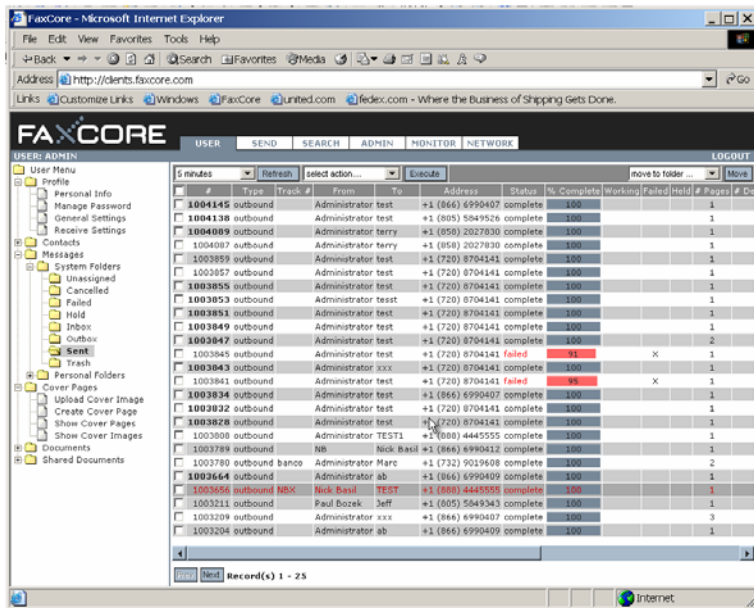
FaxCore - Microsoft Internet Explorer

File Edit View Favorites Tools Help

Back Search Favorites Media

Address http://clients.faxcore.com Go

Links Customize Links Windows FaxCore united.com fedex.com - Where the Business of Shipping Gets Done.

FAXCORE

USER SEND SEARCH ADMIN MONITOR NETWORK

USER: ADMIN LOGOUT

User Menu
Profile
Personal Info
Manage Password
General Settings
Receive Settings
Contacts
Messages
System Folders
Unassigned
Cancelled
Failed
Hold
Inbox
Outbox
Sent
Trash
Personal Folders
Cover Pages
Upload Cover Image
Create Cover Page
Show Cover Pages
Show Cover Images
Documents
Shared Documents

5 minutes Refresh select action.... Execute move to folder ... Move

| # | Type | Track # | From | To | Address | Status | % Complete | Working | Failed | Held | # Pages |
|---|---|---|---|---|---|---|---|---|---|---|---|
| 1004145 | outbound | | Administrator | test | +1 (866) 6990407 | complete | 100 | | | | 1 |
| 1004138 | outbound | | Administrator | test | +1 (805) 5849526 | complete | 100 | | | | 1 |
| 1004089 | outbound | | Administrator | terry | +1 (858) 2027830 | complete | 100 | | | | 1 |
| 1004087 | outbound | | Administrator | terry | +1 (858) 2027830 | complete | 100 | | | | 1 |
| 1003859 | outbound | | Administrator | test | +1 (720) 8704141 | complete | 100 | | | | 1 |
| 1003857 | outbound | | Administrator | test | +1 (720) 8704141 | complete | 100 | | | | 1 |
| 1003855 | outbound | | Administrator | test | +1 (720) 8704141 | complete | 100 | | | | 1 |
| 1003853 | outbound | | Administrator | tesst | +1 (720) 8704141 | complete | 100 | | | | 1 |
| 1003851 | outbound | | Administrator | test | +1 (720) 8704141 | complete | 100 | | | | 1 |
| 1003849 | outbound | | Administrator | test | +1 (720) 8704141 | complete | 100 | | | | 1 |
| 1003847 | outbound | | Administrator | test | +1 (720) 8704141 | complete | 100 | | | | 2 |
| 1003845 | outbound | | Administrator | test | +1 (720) 8704141 | failed | 91 | | × | | 1 |
| 1003843 | outbound | | Administrator | xxx | +1 (720) 8704141 | complete | 100 | | | | 1 |
| 1003841 | outbound | | Administrator | test | +1 (720) 8704141 | failed | 95 | | × | | 1 |
| 1003834 | outbound | | Administrator | test | +1 (866) 6990407 | complete | 100 | | | | 1 |
| 1003832 | outbound | | Administrator | test | +1 (720) 8704141 | complete | 100 | | | | 1 |
| 1003828 | outbound | | Administrator | test | +1 (720) 8704141 | complete | 100 | | | | 1 |
| 1003808 | outbound | | Administrator | TEST1 | +1 (888) 4445555 | complete | 100 | | | | 1 |
| 1003789 | outbound | | NB | Nick Basil | +1 (866) 6990412 | complete | 100 | | | | 1 |
| 1003780 | outbound | banco | Administrator | Marc | +1 (732) 9019608 | complete | 100 | | | | 2 |
| 1003664 | outbound | | Administrator | ab | +1 (866) 6990409 | complete | 100 | | | | 1 |
| 1003656 | outbound | NBX | Nick Basil | TEST | +1 (888) 4445555 | complete | 100 | | | | 1 |
| 1003211 | outbound | | Paul Bozek | Jeff | +1 (805) 5849343 | complete | 100 | | | | 1 |
| 1003209 | outbound | | Administrator | xxx | +1 (866) 6990407 | complete | 100 | | | | 3 |
| 1003204 | outbound | | Administrator | ab | +1 (866) 6990409 | complete | 100 | | | | 1 |

Prev Next Record(s) 1 - 25

Internet